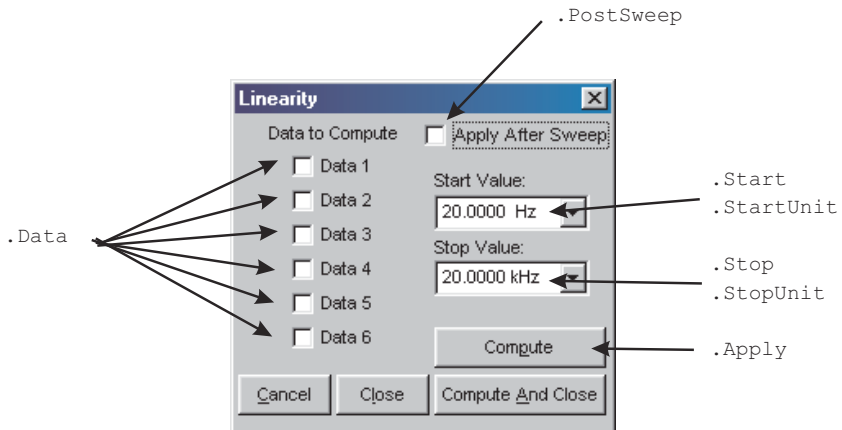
.PostSweep

Linearity

Data to Compute

Apply After Sweep

Data 1

Data 2

Data 3

Data 4

Data 5

Data 6

Start Value:

20.0000 Hz

Stop Value:

20.0000 kHz

Compute

Cancel

Close

Compute And Close

.Data

.Start

.StartUnit

.Stop

.StopUnit

.Apply